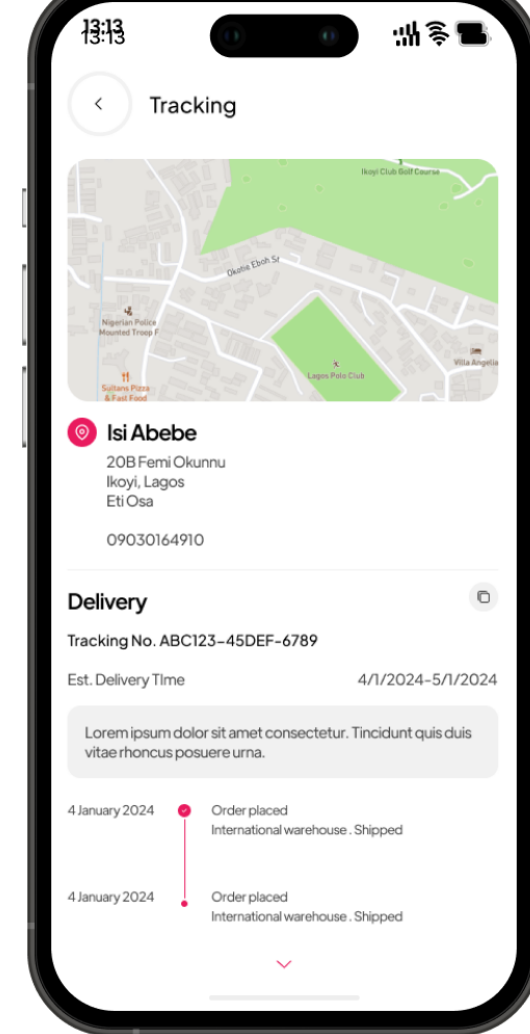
13:13

<

Tracking

Ikoyi Club Golf Course

Okotie Eboh St

Nigerian Police Mounted Troop F

Lagos Polo Club

Villa Angelia

Sultans Pizza & Fast Food

Isi Abebe

20B Femi Okunnu
Ikoyi, Lagos
Eti Osa

09030164910

Delivery

Tracking No. ABC123-45DEF-6789

Est. Delivery TIme

4/1/2024-5/1/2024

Lorem ipsum dolor sit amet consectetur. Tincidunt quis duis vitae rhoncus posuere urna.

4 January 2024

Order placed
International warehouse . Shipped

4 January 2024

Order placed
International warehouse . Shipped